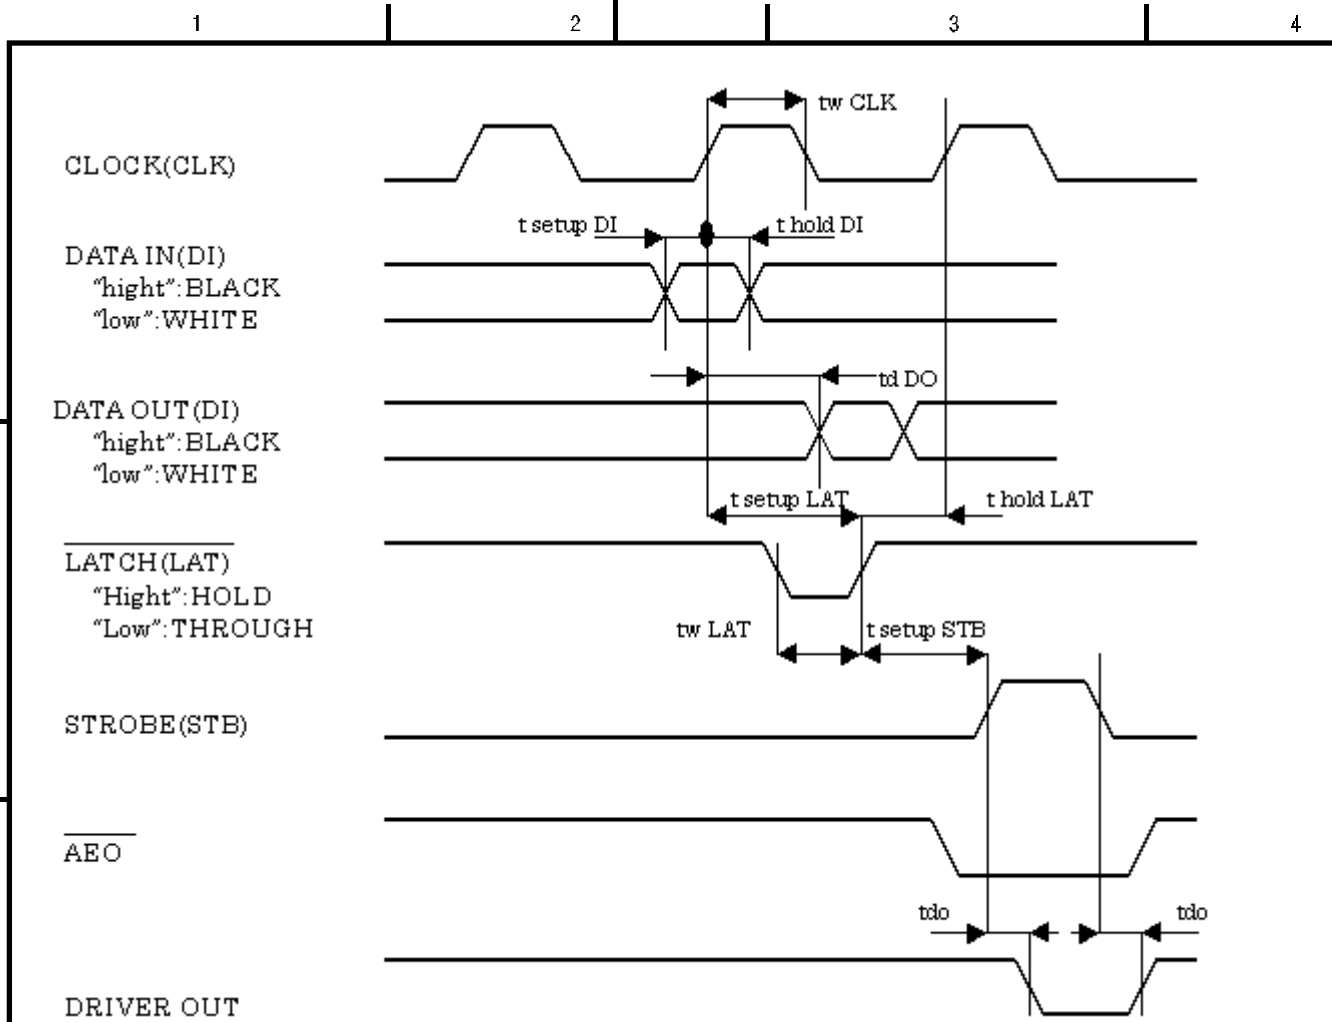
1 2 3 4

tw CLK

CLOCK(CLK)

t setup DI

t hold DI

DATA IN(DI)
"hight":BLACK
"low":WHITE

td DO

DATA OUT(DI)
"hight":BLACK
"low":WHITE

t setup LAT

t hold LAT

$\overline{\text{LATCH(LAT)}}$
"Hight":HOLD
"Low":THROUGH

tw LAT

t setup STB

STROBE(STB)

$\overline{\text{AEO}}$

tdo

tdo

DRIVER OUT